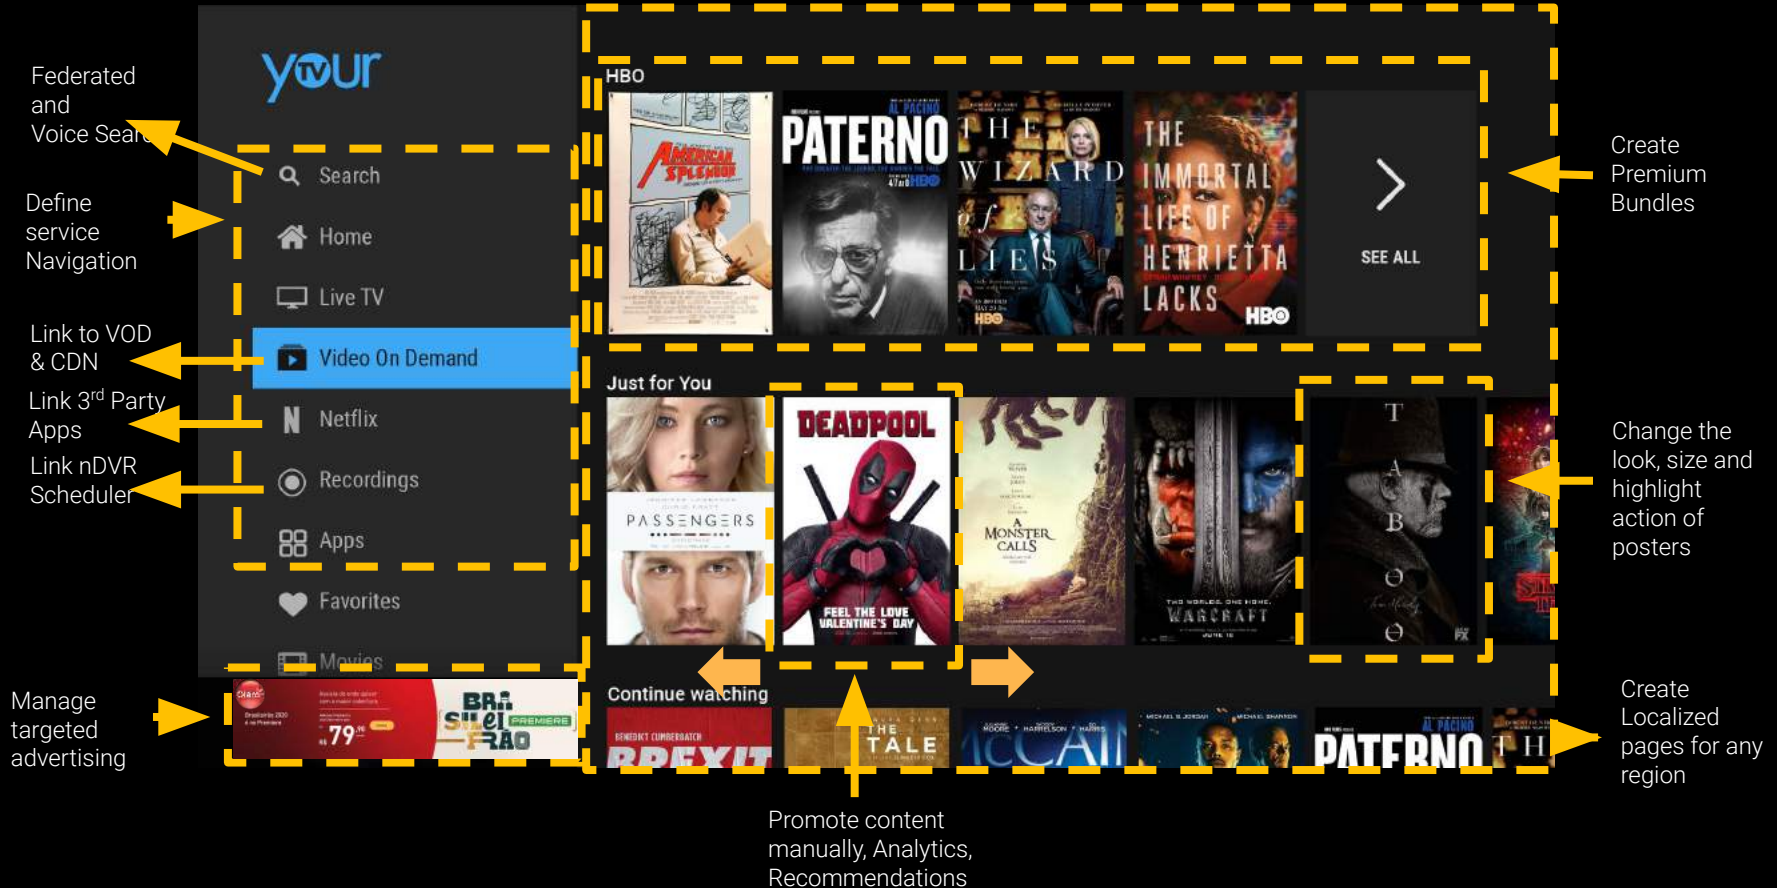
Federated and Voice Sear

Define service Navigation

Link to VOD & CDN

Link 3$^{rd}$ Party Apps

Link nDVR Scheduler

Manage targeted advertising

yourTV

Search

Home

Live TV

Video On Demand

Netflix

Recordings

Apps

Favorites

Movies

BRASILEIRÃO PREMIERE

79

HBO

AMERICAN SPLENDOR

PATERNO

AL PACINO

THE WIZARD of LIES

HBO

THE IMMORTAL LIFE OF HENRIETTA LACKS

HBO

SEE ALL

Just for You

PASSENGERS

DEADPOOL

FEEL THE LOVE VALENTINE'S DAY

A MONSTER CALLS

WARCRAFT

TABOO

FX

Continue watching

BENEDICT CUMBERBATCH

BREXIT

THE TALE

PATERNO

Create Premium Bundles

Change the look, size and highlight action of posters

Create Localized pages for any region

Promote content manually, Analytics, Recommendations